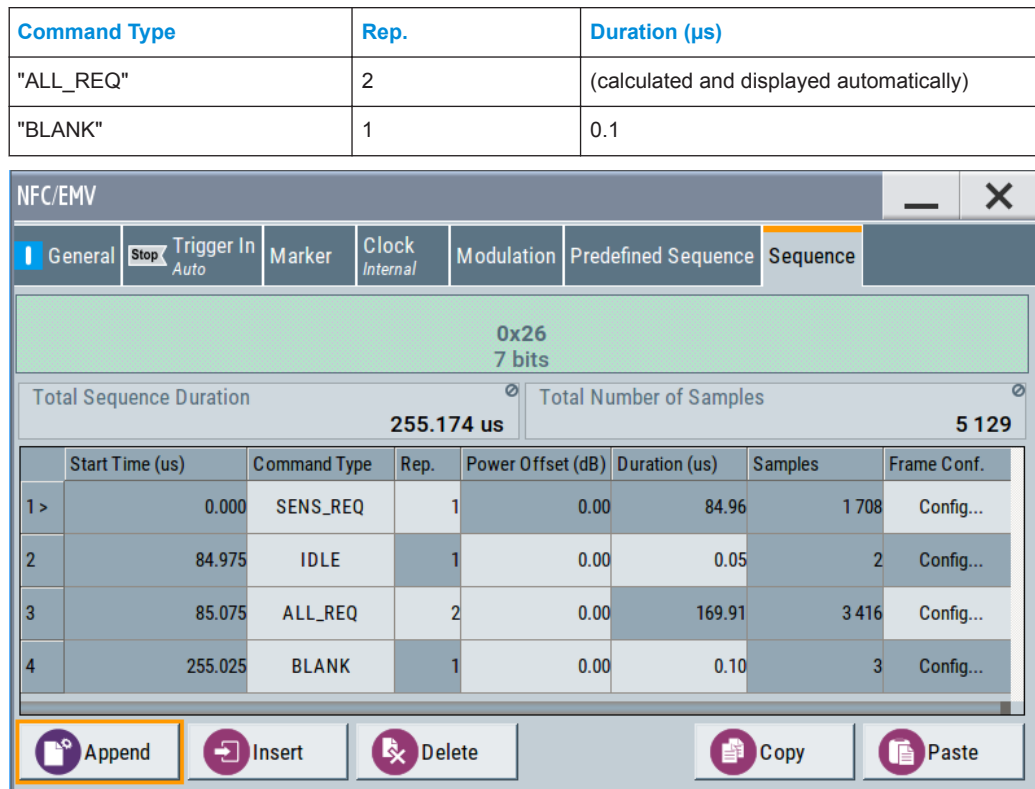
| Command Type | Rep. | Duration (µs) |
|---|---|---|
| "ALL_REQ" | 2 | (calculated and displayed automatically) |
| "BLANK" | 1 | 0.1 |

NFC/EMV

General Stop Trigger In Auto Marker Clock Internal Modulation Predefined Sequence Sequence

0x26
7 bits

Total Sequence Duration
255.174 us

Total Number of Samples
5 129

| | Start Time (us) | Command Type | Rep. | Power Offset (dB) | Duration (us) | Samples | Frame Conf. |
|---|---|---|---|---|---|---|---|
| 1 > | 0.000 | SENS_REQ | 1 | 0.00 | 84.96 | 1 708 | Config... |
| 2 | 84.975 | IDLE | 1 | 0.00 | 0.05 | 2 | Config... |
| 3 | 85.075 | ALL_REQ | 2 | 0.00 | 169.91 | 3 416 | Config... |
| 4 | 255.025 | BLANK | 1 | 0.00 | 0.10 | 3 | Config... |

Append Insert Delete Copy Paste